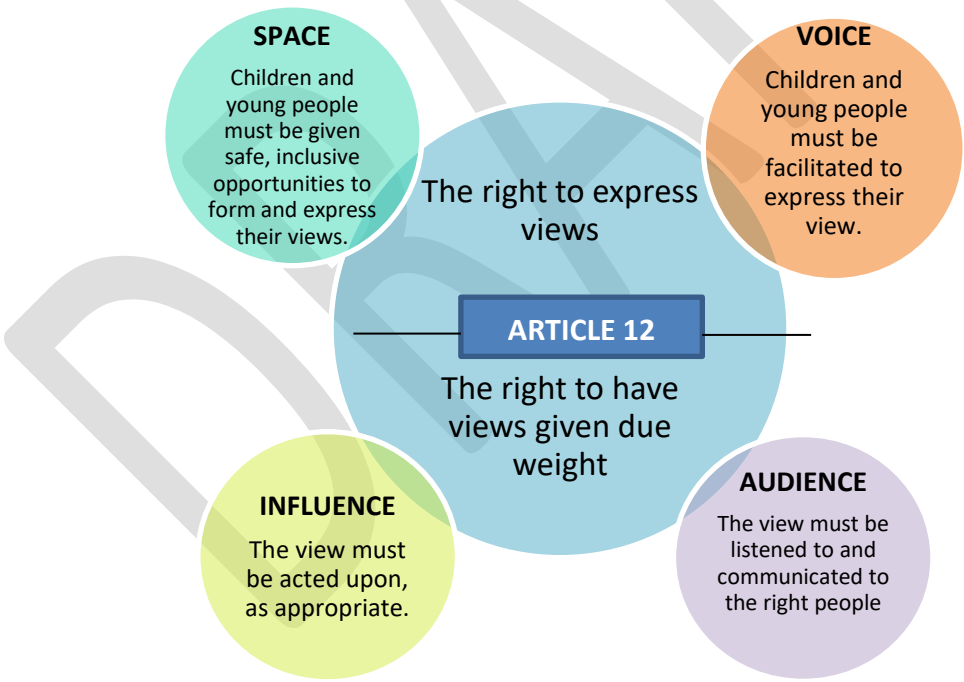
SPACE

Children and young people must be given safe, inclusive opportunities to form and express their views.

VOICE

Children and young people must be facilitated to express their view.

The right to express views

ARTICLE 12

The right to have views given due weight

INFLUENCE

The view must be acted upon, as appropriate.

AUDIENCE

The view must be listened to and communicated to the right people

DRAFT